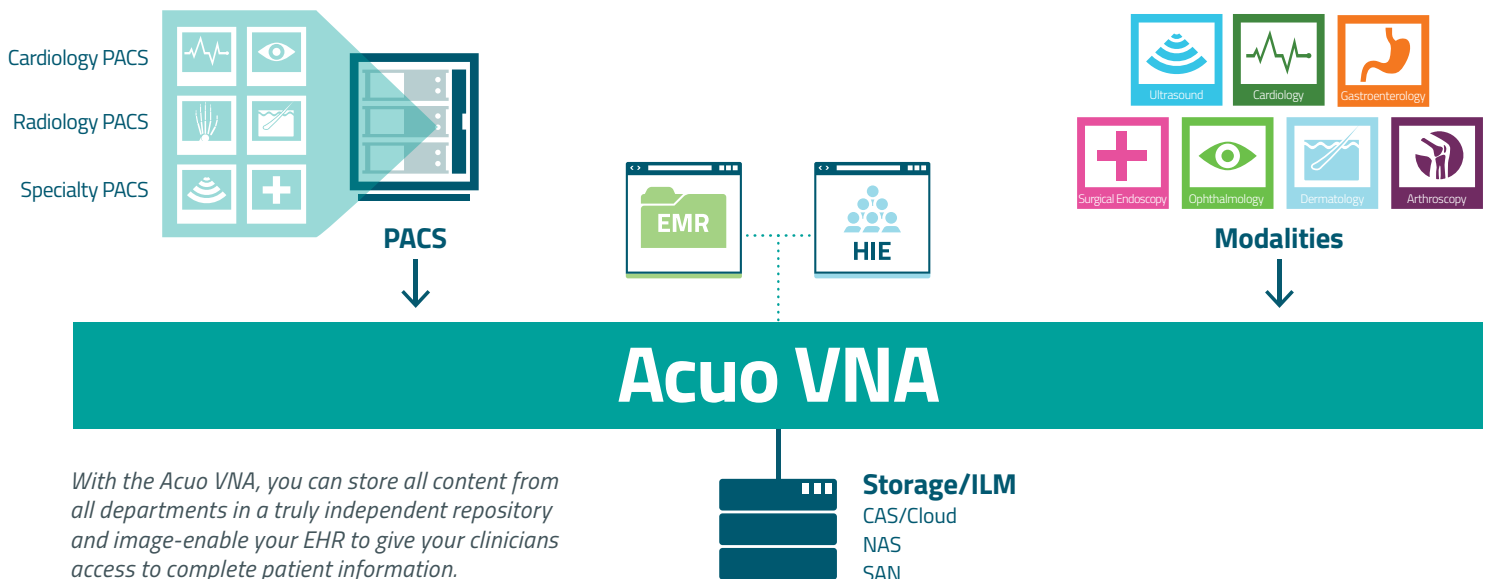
Cardiology PACS

Radiology PACS

Specialty PACS

PACS

EMR

HIE

Ultrasound

Cardiology

Gastroenterology

Surgical Endoscopy

Ophthalmology

Dermatology

Arthroscopy

Modalities

Acuo VNA

With the Acuo VNA, you can store all content from all departments in a truly independent repository and image-enable your EHR to give your clinicians access to complete patient information.

Storage/ILM

CAS/Cloud

NAS

SAN